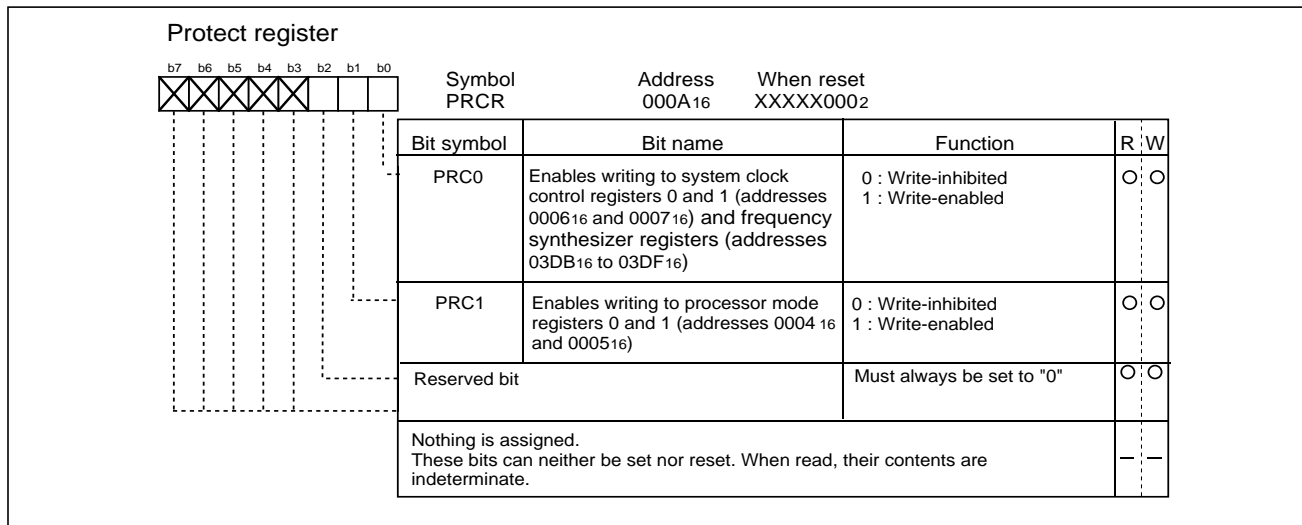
Protect register

b7 b6 b5 b4 b3 b2 b1 b0

Symbol PRCR

Address $000A_{16}$

When reset $XXXXX000_2$

| Bit symbol | Bit name | Function | R | W |
|---|---|---|---|---|
| PRC0 | Enables writing to system clock control registers 0 and 1 (addresses $0006_{16}$ and $0007_{16}$) and frequency synthesizer registers (addresses $03DB_{16}$ to $03DF_{16}$) | 0 : Write-inhibited 1 : Write-enabled | O | O |
| PRC1 | Enables writing to processor mode registers 0 and 1 (addresses $0004_{16}$ and $0005_{16}$) | 0 : Write-inhibited 1 : Write-enabled | O | O |
| Reserved bit | | Must always be set to "0" | O | O |
| Nothing is assigned. These bits can neither be set nor reset. When read, their contents are indeterminate. | | | – | – |